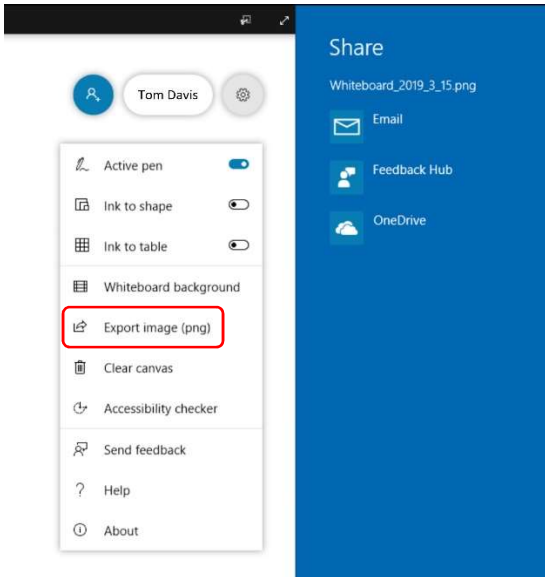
Tom Davis

Active pen

Ink to shape

Ink to table

Whiteboard background

Export image (png)

Clear canvas

Accessibility checker

Send feedback

Help

About

Share

Whiteboard_2019_3_15.png

Email

Feedback Hub

OneDrive